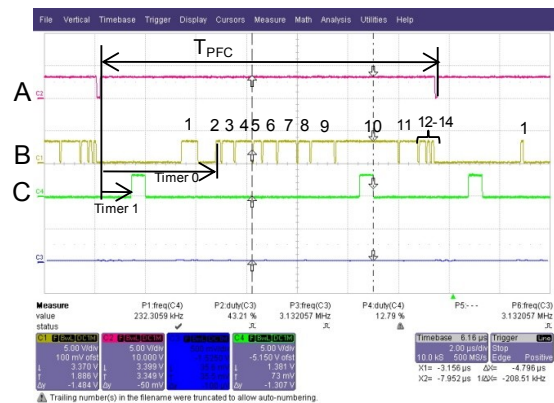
File Vertical Timebase Trigger Display Cursors Measure Math Analysis Utilities Help

$T_{PFC}$

A

B

C

1 2 3 4 5 6 7 8 9 10 11 12-14 1

Timer 0

Timer 1

C2

C1

C4

C3

| Measure | P1:freq(C4) | P2:duty(C3) | P3:freq(C3) | P4:duty(C4) | P5:- - - | P6:freq(C3) |
|---|---|---|---|---|---|---|
| value | 232.3059 kHz | 43.21 % | 3.132057 MHz | 12.79 % | | 3.132057 MHz |
| status | ✔ | | | | | |

C1 BwL DC1M
5.00 V/div
100 mV ofst
↓ 3.370 V
↑ 1.886 V
Δy -1.484 V

C2 BwL DC1M
5.00 V/div
10.000 V
↓ 3.399 V
↑ 3.349 V
Δy -50 mV

C3

C4 BwL DC1M
5.00 V/div
-5.150 V ofst
↓ 1.381 V
↑ 73 mV
Δy -1.307 V

Timebase 6.16 µs
2.00 µs/div
10.0 kS 500 MS/s
X1= -3.156 µs ΔX= -4.796 µs
X2= -7.952 µs 1/ΔX= -208.51 kHz

Trigger Line
Stop
Edge Positive

⚠ Trailing number(s) in the filename were truncated to allow auto-numbering.